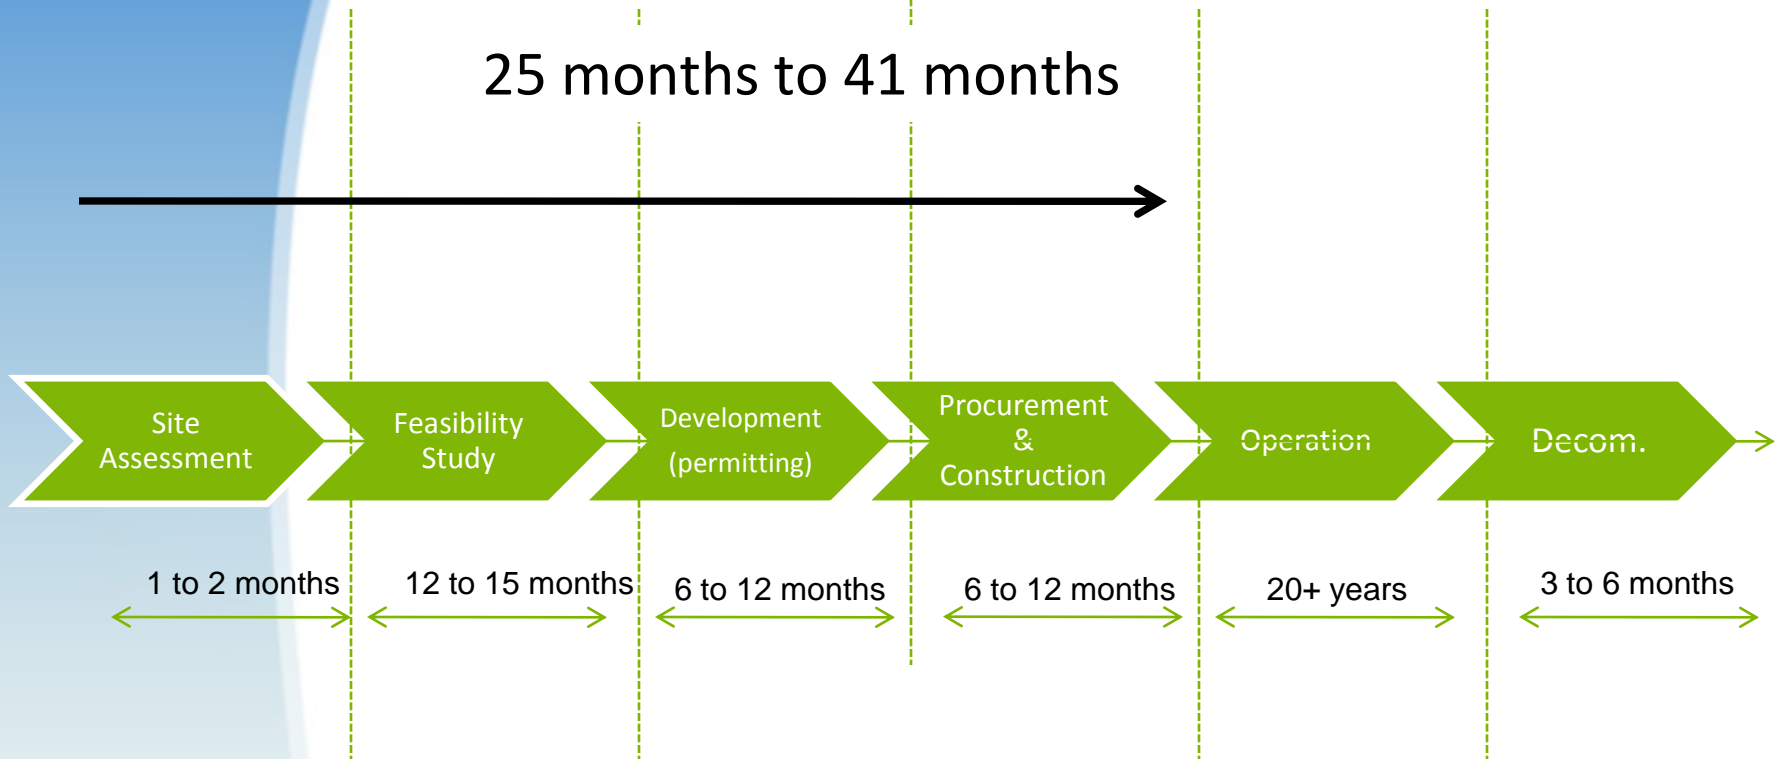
25 months to 41 months

Site Assessment

Feasibility Study

Development (permitting)

Procurement & Construction

Operation

Decom.

1 to 2 months

12 to 15 months

6 to 12 months

6 to 12 months

20+ years

3 to 6 months